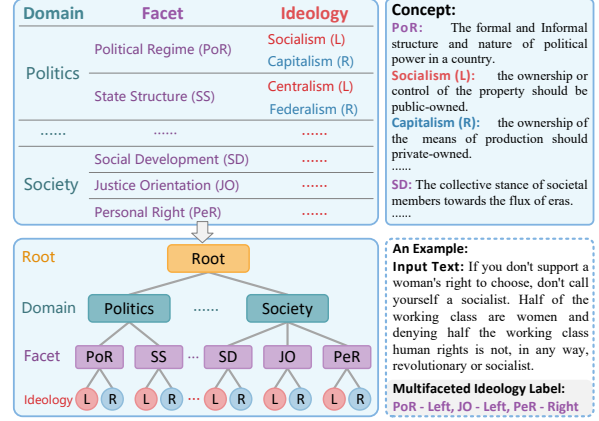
| Domain | Facet | Ideology |
|---|---|---|
| Politics | Political Regime (PoR) | Socialism (L) |
| | | Capitalism (R) |
| | State Structure (SS) | Centralism (L) |
| | | Federalism (R) |
| ...... | ...... | ...... |
| Society | Social Development (SD) | ...... |
| | Justice Orientation (JO) | ...... |
| | Personal Right (PeR) | ...... |

Concept:
PoR: The formal and Informal structure and nature of political power in a country.
Socialism (L): the ownership or control of the property should be public-owned.
Capitalism (R): the ownership of the means of production should private-owned.
......
SD: The collective stance of societal members towards the flux of eras.
......

Root
Root
Domain
Politics
......
Society
Facet
PoR
SS
SD
JO
PeR
Ideology
L R L R ··· L R L R L R

An Example:
Input Text: If you don't support a woman's right to choose, don't call yourself a socialist. Half of the working class are women and denying half the working class human rights is not, in any way, revolutionary or socialist.
Multifaceted Ideology Label:
PoR - Left, JO - Left, PeR - Right